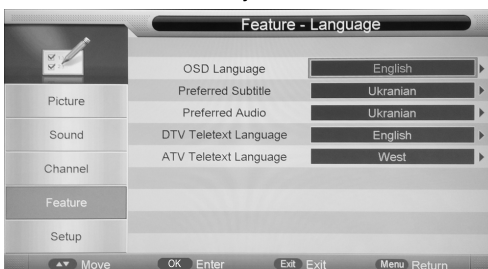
Feature - Language

Picture
Sound
Channel
Feature
Setup

| | |
|---|---|
| OSD Language | English |
| Preferred Subtitle | Ukranian |
| Preferred Audio | Ukranian |
| DTV Teletext Language | English |
| ATV Teletext Language | West |

▲▼ Move OK Enter Exit Exit Menu Return